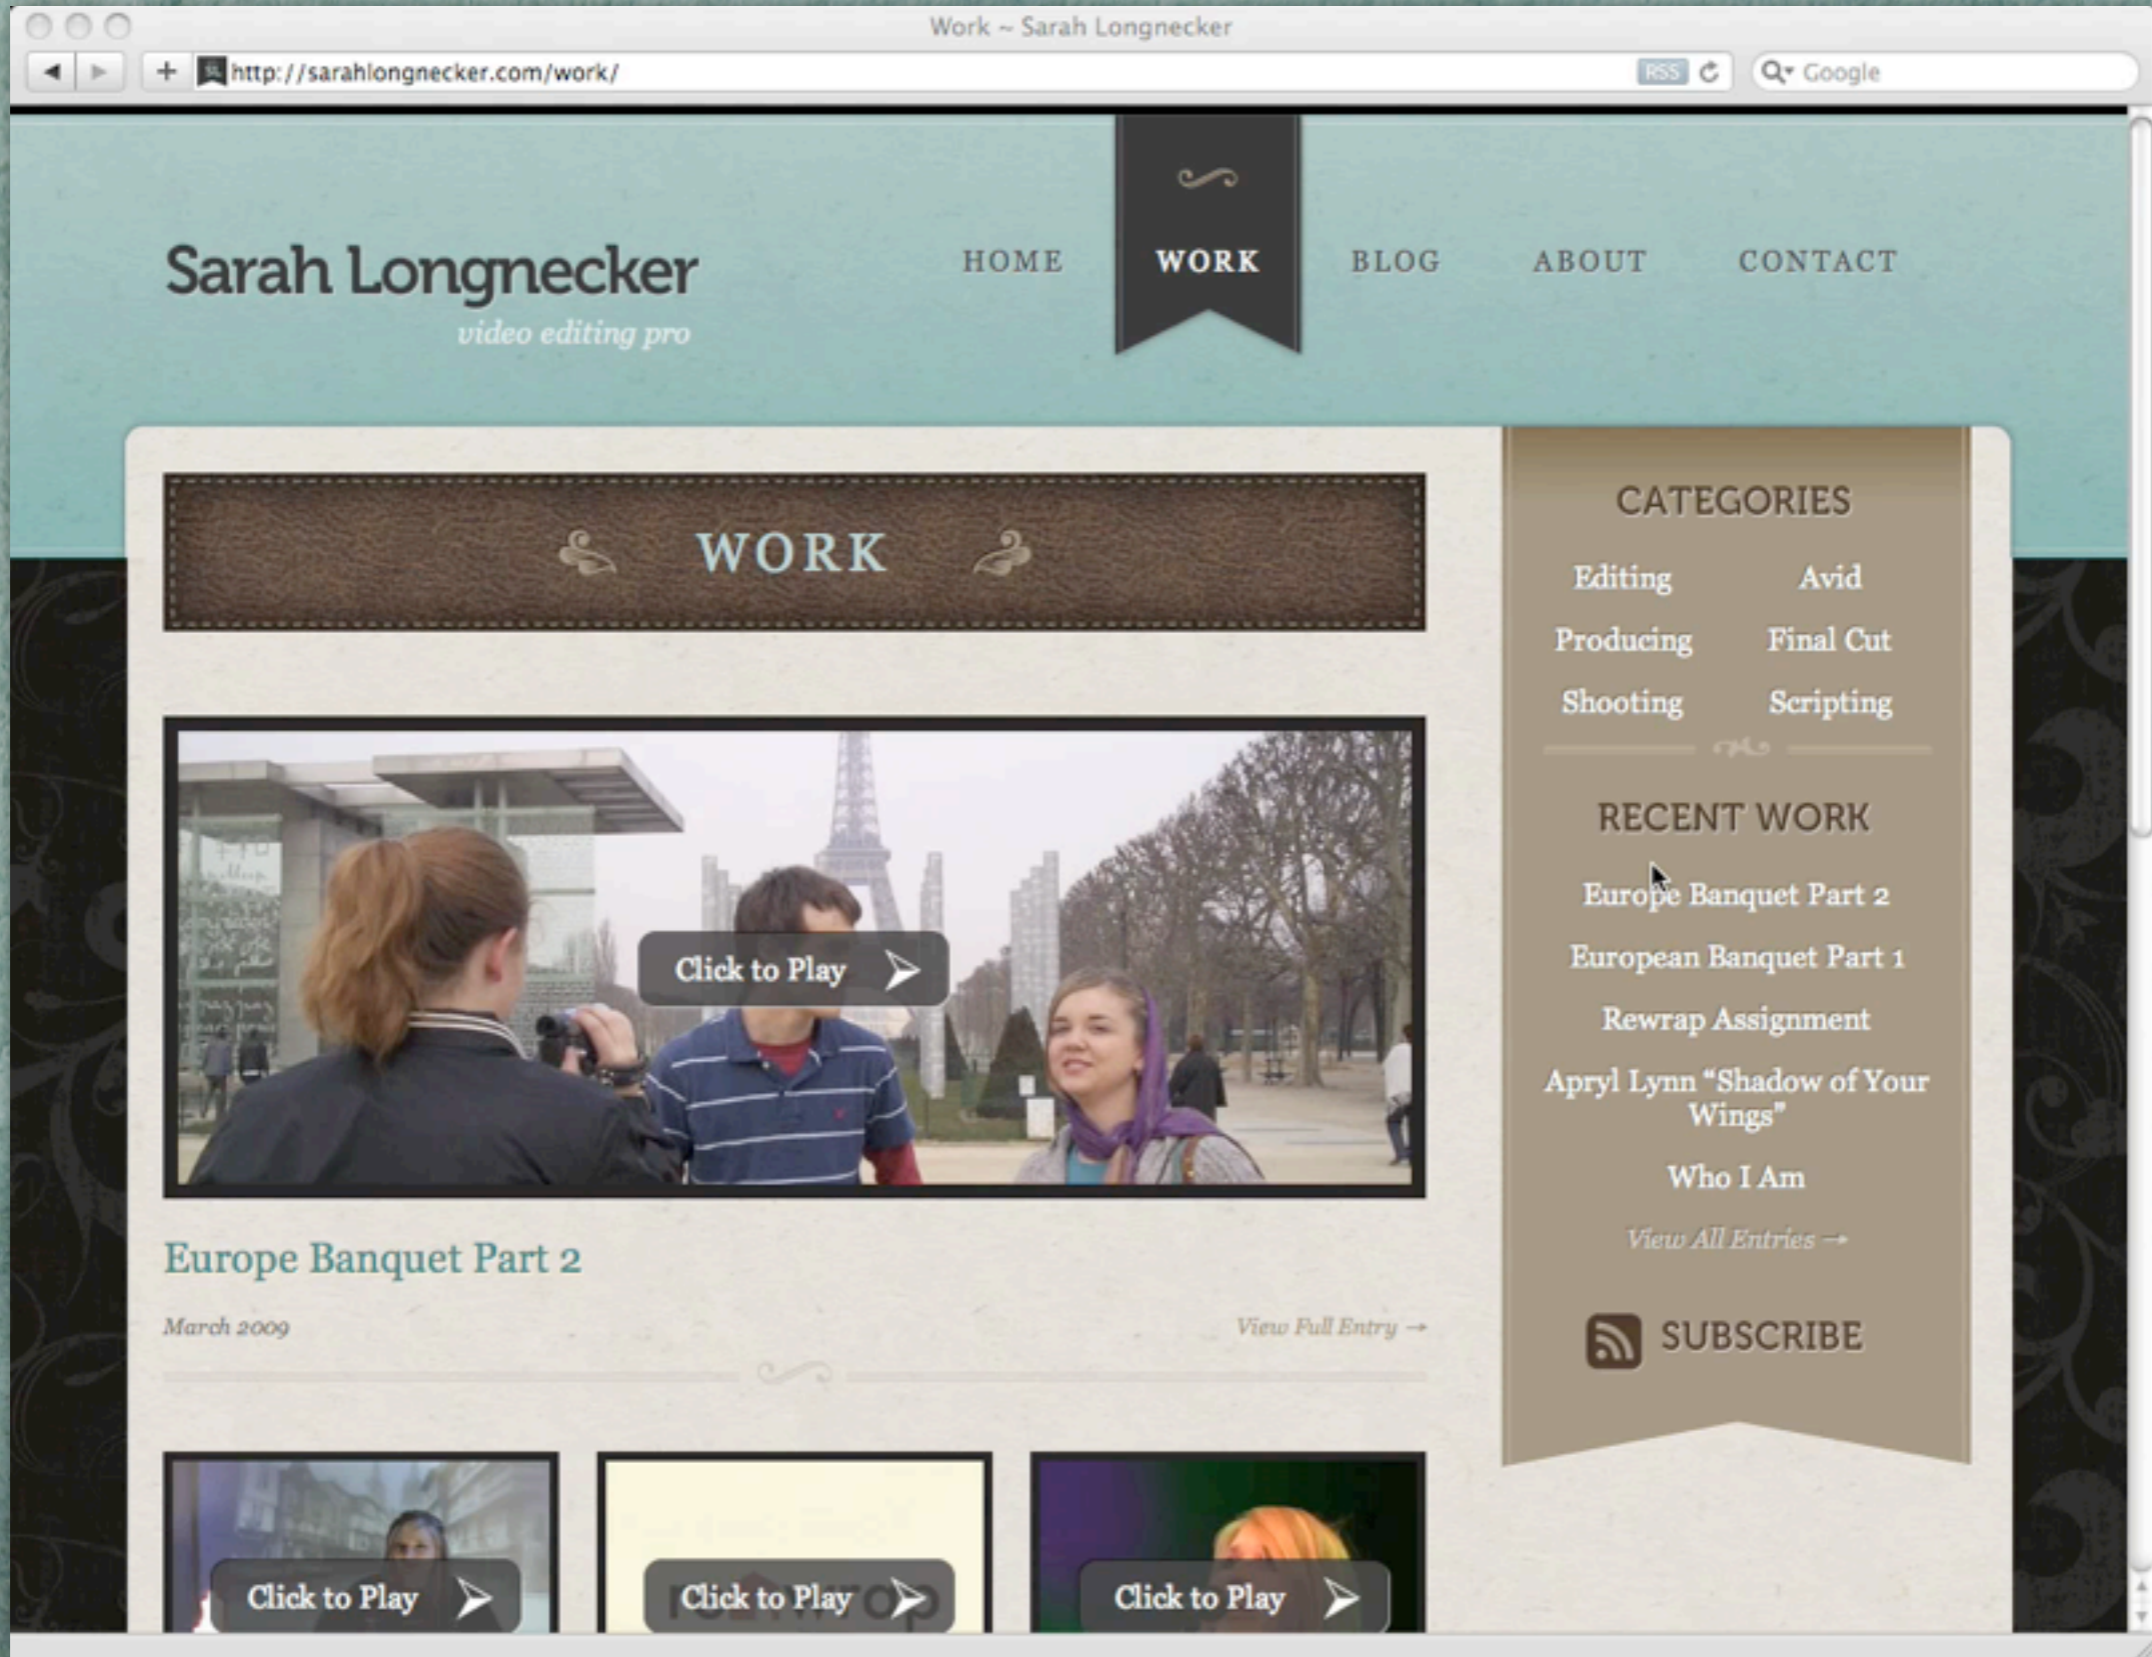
Work ~ Sarah Longnecker

http://sarahlongnecker.com/work/

RSS

Google

Sarah Longnecker

video editing pro

HOME WORK BLOG ABOUT CONTACT

WORK

Click to Play

Europe Banquet Part 2

March 2009

View Full Entry →

CATEGORIES

Editing
Avid
Producing
Final Cut
Shooting
Scripting

RECENT WORK

Europe Banquet Part 2

European Banquet Part 1

Rewrap Assignment

Apryl Lynn "Shadow of Your Wings"

Who I Am

View All Entries →

SUBSCRIBE

Click to Play

Click to Play

Click to Play